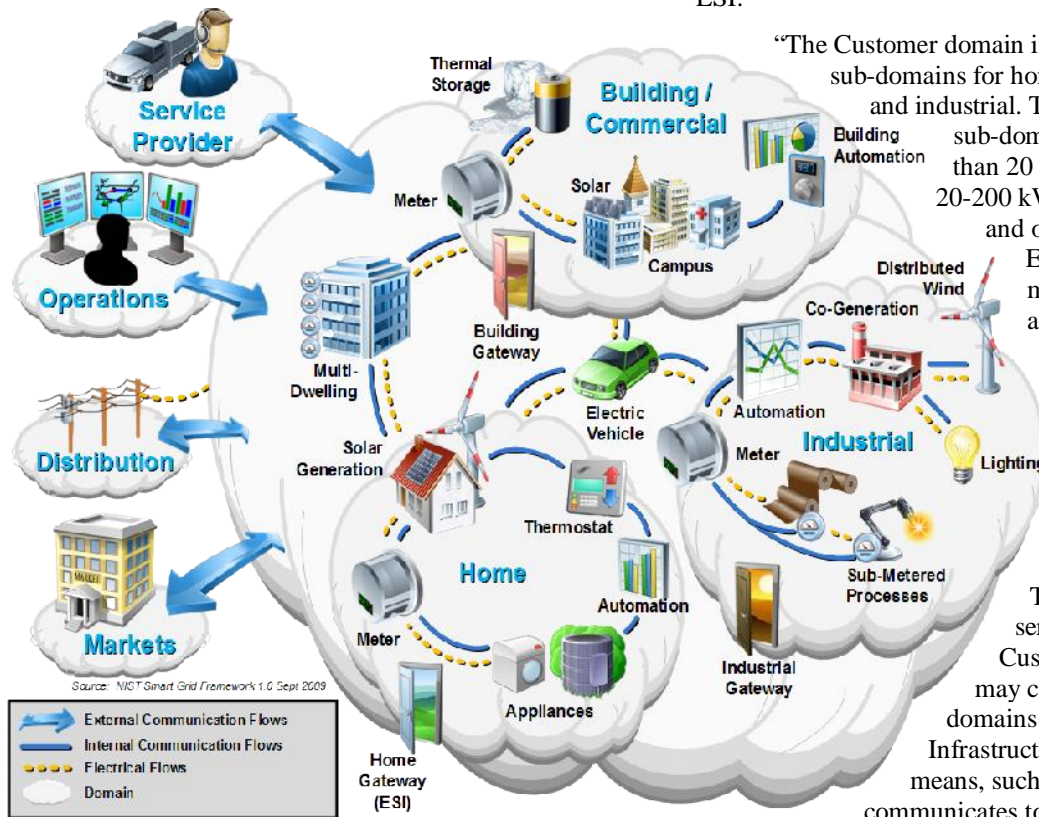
ESI.

"The Customer domain i
sub-domains for ho
and industrial. T
sub-dom
than 20
20-200 k
and c
E
m
a

T
se
Cus
may c
domains
Infrastruct
means, such
communicates to

Service Provider

Operations

Distribution

Markets

Thermal Storage

Building / Commercial

Building Automation

Meter

Solar

Campus

Multi-Dwelling

Building Gateway

Distributed Wind

Co-Generation

Electric Vehicle

Automation

Industrial

Lighting

Solar Generation

Meter

Thermostat

Home

Automation

Sub-Metered Processes

Meter

Appliances

Industrial Gateway

Home Gateway (ESI)

Source: NIST Smart Grid Framework 1.0 Sept 2009

External Communication Flows
Internal Communication Flows
Electrical Flows
Domain